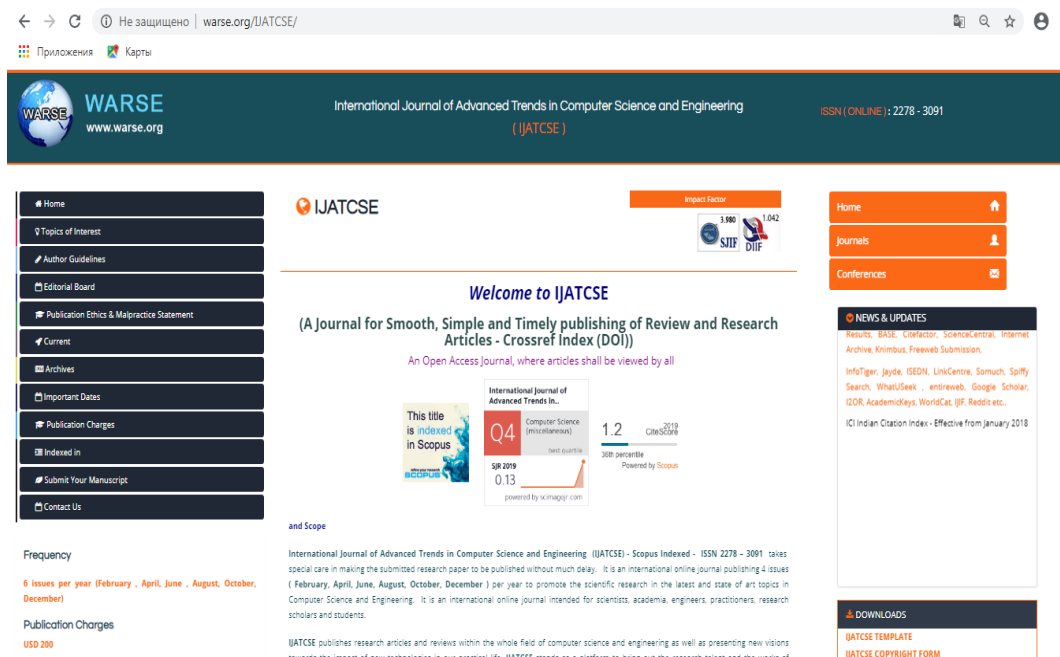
Не защищено | warse.org/IJATCSE/

Приложения Карты

WARSE
www.warse.org

International Journal of Advanced Trends in Computer Science and Engineering
( IJATCSE )

ISSN ( ONLINE ) : 2278 - 3091

Home
Topics of Interest
Author Guidelines
Editorial Board
Publication Ethics & Malpractice Statement
Current
Archives
Important Dates
Publication Charges
Indexed in
Submit Your Manuscript
Contact Us

Frequency

6 issues per year (February , April, June , August, October, December)

Publication Charges

USD 200

IJATCSE

Impact Factor
3.980 SJIF
1.042 DIIF

Welcome to IJATCSE

(A Journal for Smooth, Simple and Timely publishing of Review and Research Articles - Crossref Index (DOI))

An Open Access Journal, where articles shall be viewed by all

This title is indexed in Scopus

International Journal of Advanced Trends in...
Q4 Computer Science (miscellaneous) best quartile
SJR 2019
0.13
powered by scimagojr.com

1.2 2019 CiteScore
36th percentile
Powered by Scopus

and Scope

International Journal of Advanced Trends in Computer Science and Engineering (IJATCSE) - Scopus Indexed - ISSN 2278 – 3091 takes special care in making the submitted research paper to be published without much delay. It is an international online journal publishing 4 issues ( February, April, June, August, October, December ) per year to promote the scientific research in the latest and state of art topics in Computer Science and Engineering. It is an international online journal intended for scientists, academia, engineers, practitioners, research scholars and students.

IJATCSE publishes research articles and reviews within the whole field of computer science and engineering as well as presenting new visions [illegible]

Home
Journals
Conferences

NEWS & UPDATES
Results, BASE, Citefactor, ScienceCentral, Internet Archive, Knimbus, Freeweb Submission,

InfoTiger, Jayde, ISEDN, LinkCentre, Somuch, Spiffy Search, WhatUSeek , entireweb, Google Scholar, I2OR, AcademicKeys, WorldCat, IJIF, Reddit etc..

ICI Indian Citation Index - Effective from January 2018

DOWNLOADS
IJATCSE TEMPLATE
IJATCSE COPYRIGHT FORM